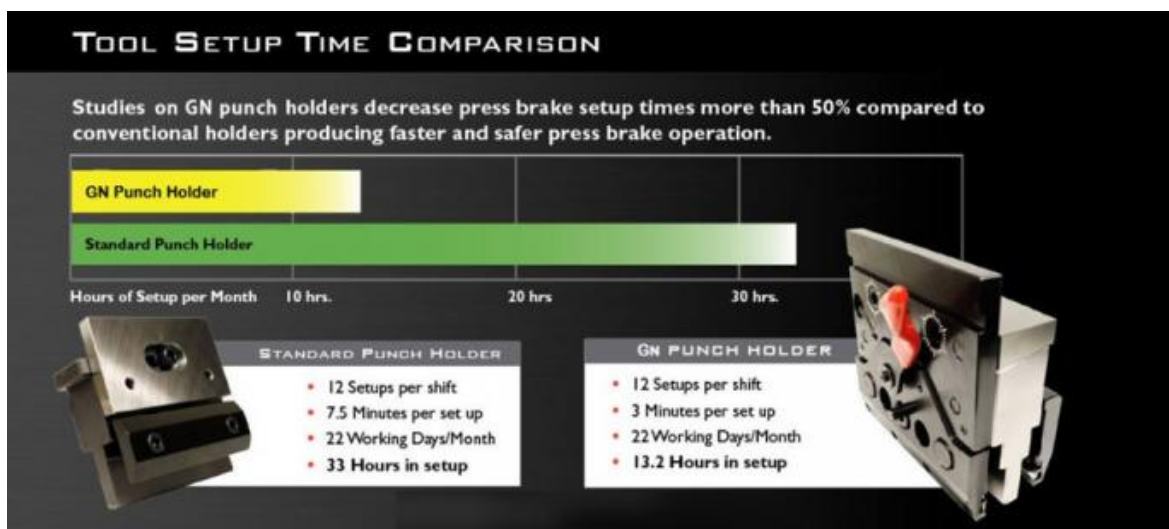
TOOL SETUP TIME COMPARISON

Studies on GN punch holders decrease press brake setup times more than 50% compared to conventional holders producing faster and safer press brake operation.

GN Punch Holder

Standard Punch Holder

Hours of Setup per Month 10 hrs. 20 hrs 30 hrs.

STANDARD PUNCH HOLDER

- 12 Setups per shift
- 7.5 Minutes per set up
- 22 Working Days/Month
- 33 Hours in setup

GN PUNCH HOLDER

- 12 Setups per shift
- 3 Minutes per set up
- 22 Working Days/Month
- 13.2 Hours in setup